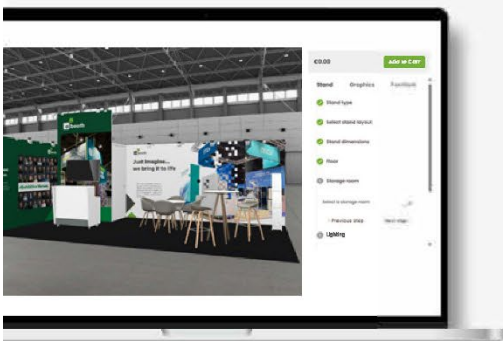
€0.00

ADD to CART

Stand

Graphics

Furniture

Stand type

Select stand layout

Stand dimensions

Floor

Storage room

Select a storage room

Previous step

Next step

Lighting

Just Imagine...
we bring it to life